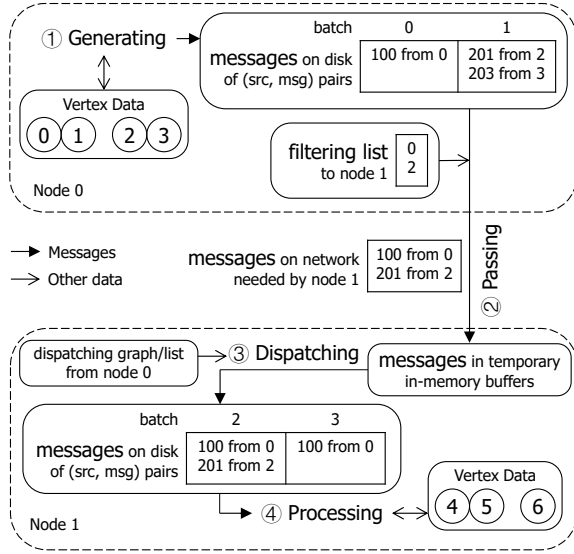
① Generating

batch 0 1

messages on disk of (src, msg) pairs

| 100 from 0 | 201 from 2<br>203 from 3 |
|---|---|

Vertex Data

0 1 2 3

filtering list to node 1

0
2

Node 0

Messages

Other data

messages on network needed by node 1

100 from 0
201 from 2

② Passing

dispatching graph/list from node 0

③ Dispatching

messages in temporary in-memory buffers

batch 2 3

messages on disk of (src, msg) pairs

| 100 from 0<br>201 from 2 | 100 from 0 |
|---|---|

④ Processing

Vertex Data

4 5 6

Node 1